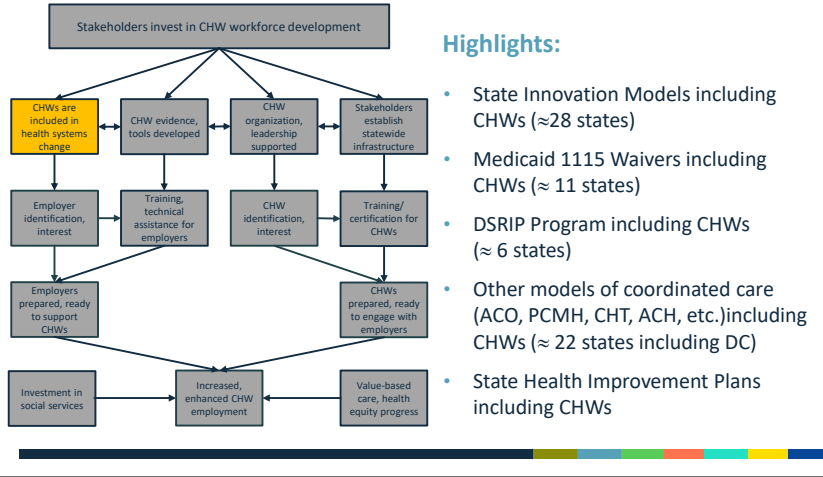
Stakeholders invest in CHW workforce development

CHWs are included in health systems change

CHW evidence, tools developed

CHW organization, leadership supported

Stakeholders establish statewide infrastructure

Employer identification, interest

Training, technical assistance for employers

CHW identification, interest

Training/ certification for CHWs

Employers prepared, ready to support CHWs

CHWs prepared, ready to engage with employers

Investment in social services

Increased, enhanced CHW employment

Value-based care, health equity progress

Highlights:

- State Innovation Models including CHWs (≈28 states)
- Medicaid 1115 Waivers including CHWs (≈ 11 states)
- DSRIP Program including CHWs (≈ 6 states)
- Other models of coordinated care (ACO, PCMH, CHT, ACH, etc.)including CHWs (≈ 22 states including DC)
- State Health Improvement Plans including CHWs